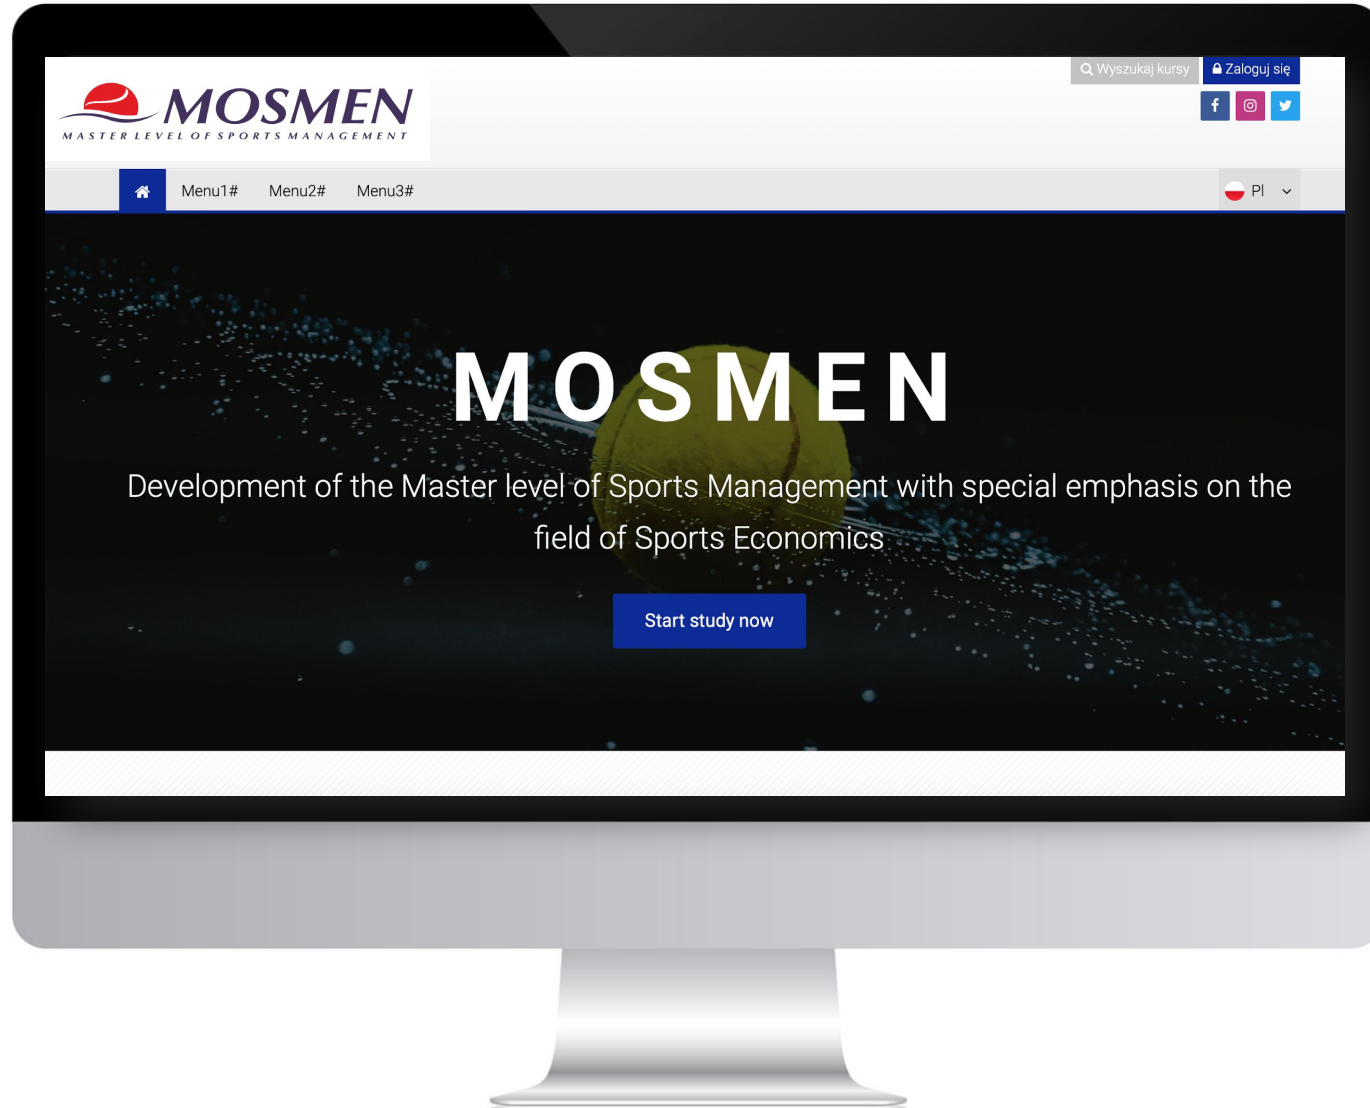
MOSMEN
MASTER LEVEL OF SPORTS MANAGEMENT

Wyszukaj kursy
Zaloguj się

Menu1#
Menu2#
Menu3#
Pl

MOSMEN

Development of the Master level of Sports Management with special emphasis on the field of Sports Economics

Start study now